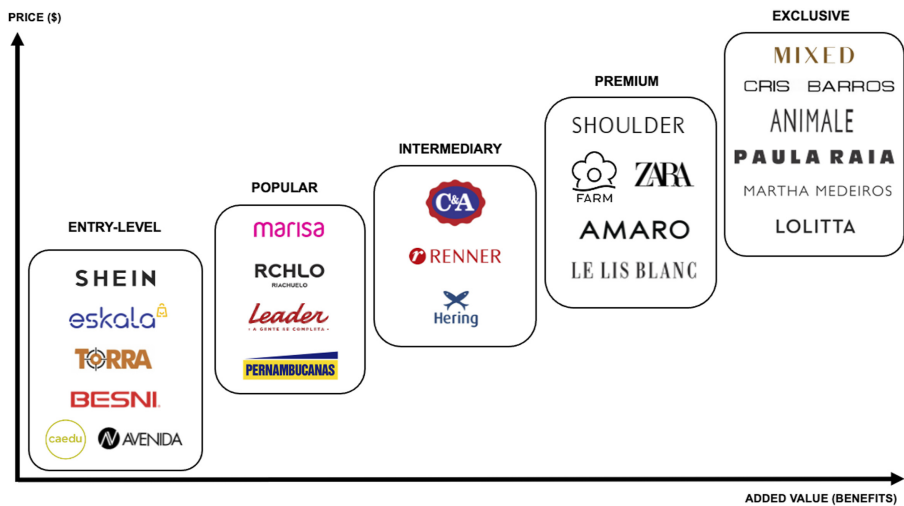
PRICE ($)

EXCLUSIVE

MIXED

CRIS BARROS

ANIMALE

PAULA RAIA

MARTHA MEDEIROS

LOLITTA

PREMIUM

SHOULDER

FARM

ZARA

AMARO

LE LIS BLANC

INTERMEDIARY

C&A

RENNER

Hering

POPULAR

marisa

RCHLO RIACHUELO

Leader A GENTE SE COMPLETA

PERNAMBUCANAS

ENTRY-LEVEL

SHEIN

eskala

TORRA

BESNI

caedu

AVENIDA

ADDED VALUE (BENEFITS)